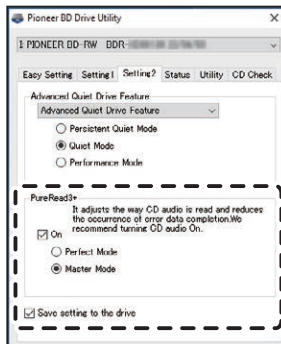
Pioneer BD Drive Utility

I: PIONEER BD-RW BDR-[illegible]

Easy Setting | Setting1 | Setting2 | Status | Utility | CD Check

Advanced Quiet Drive Feature
Advanced Quiet Drive Feature
Persistent Quiet Mode
Quiet Mode
Performance Mode

PureRead3+
On
It adjusts the way CD audio is read and reduces the occurrence of error data completion.We recommend turning CD audio On.
Perfect Mode
Master Mode

Save setting to the drive